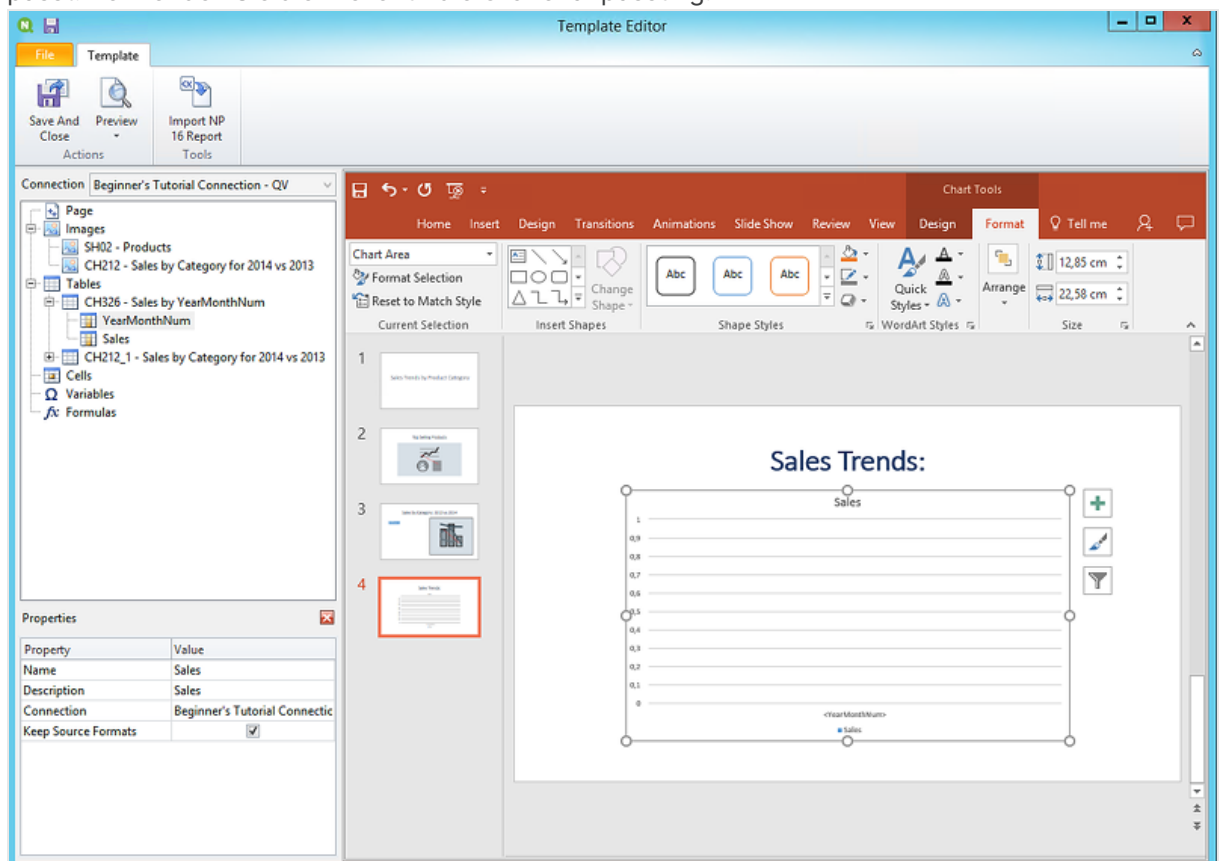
Template Editor

File Template

Save And Close Preview Import NP 16 Report
Actions Tools

Connection Beginner's Tutorial Connection - QV

Page
Images
SH02 - Products
CH212 - Sales by Category for 2014 vs 2013
Tables
CH326 - Sales by YearMonthNum
YearMonthNum
Sales
CH212_1 - Sales by Category for 2014 vs 2013
Cells
Variables
Formulas

Properties

| Property | Value |
|---|---|
| Name | Sales |
| Description | Sales |
| Connection | Beginner's Tutorial Connectic |
| Keep Source Formats | ✓ |

Chart Tools
Home Insert Design Transitions Animations Slide Show Review View Design Format Tell me

Chart Area
Format Selection
Reset to Match Style
Current Selection
Change Shape
Insert Shapes
Abc Abc Abc
Shape Styles
Quick Styles
WordArt Styles
Arrange
12,85 cm
22,58 cm
Size

1
2
3
4

Sales Trends:
Sales
1
0,9
0,8
0,7
0,6
0,5
0,4
0,3
0,2
0,1
0
<YearMonthNum>
Sales